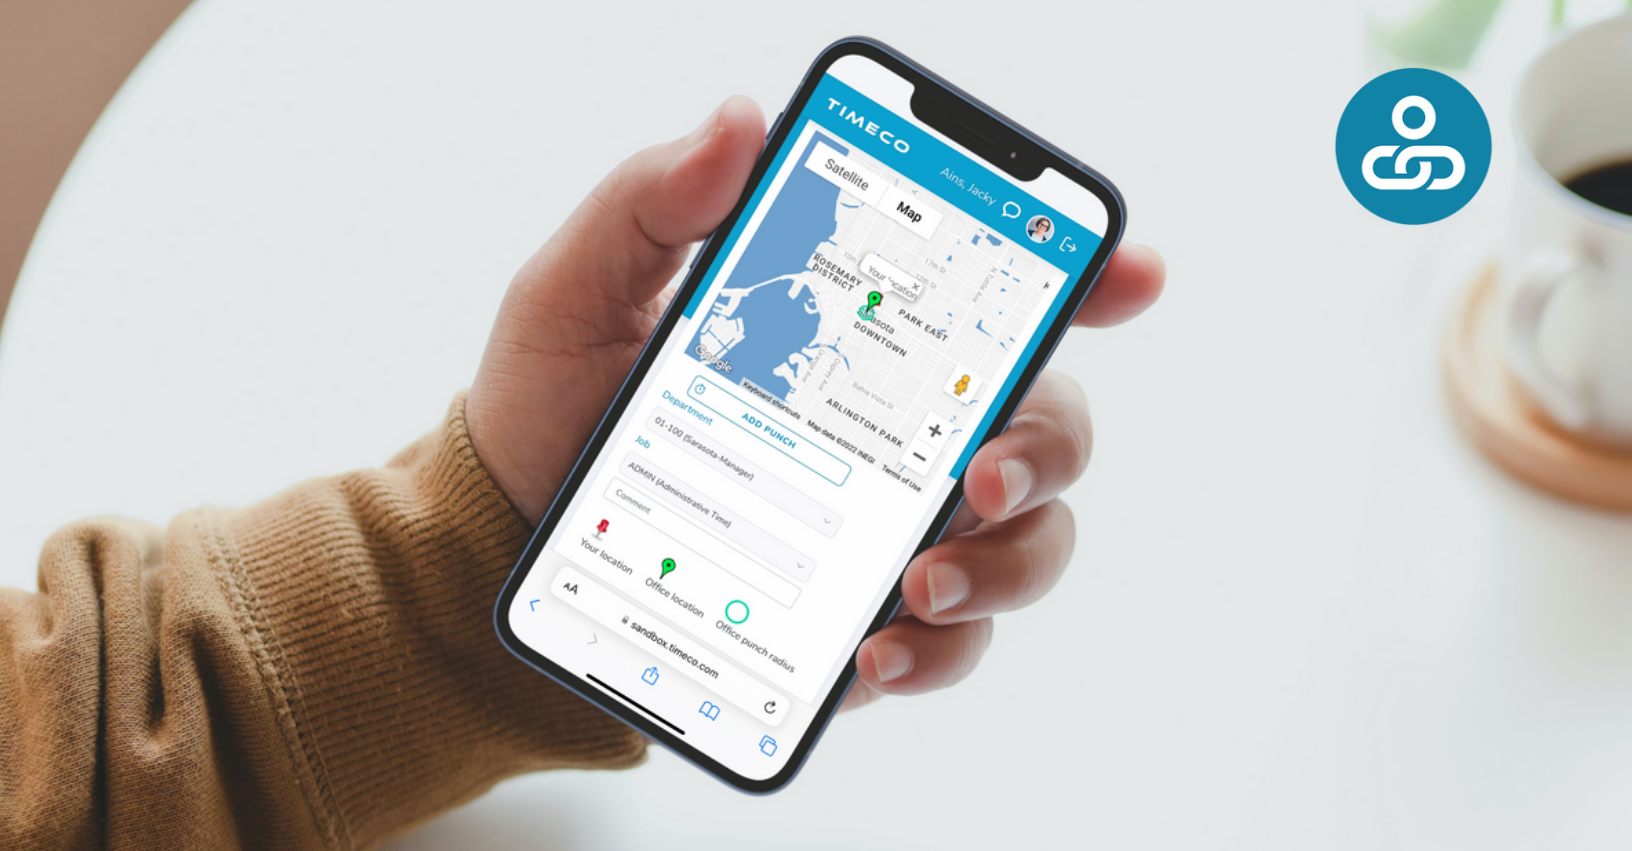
TIMECO

Ains, Jacky

Satellite

Map

ROSEMARY DISTRICT

Your location

PARK EAST

Sarasota DOWNTOWN

ARLINGTON PARK

Google

Keyboard shortcuts

Map data ©2022 INEGI

Terms of Use

+

−

ADD PUNCH

Department

01-100 (Sarasota-Manager)

Job

ADMIN (Administrative Time)

Comment

Your location

Office location

Office punch radius

AA

sandbox.timeco.com